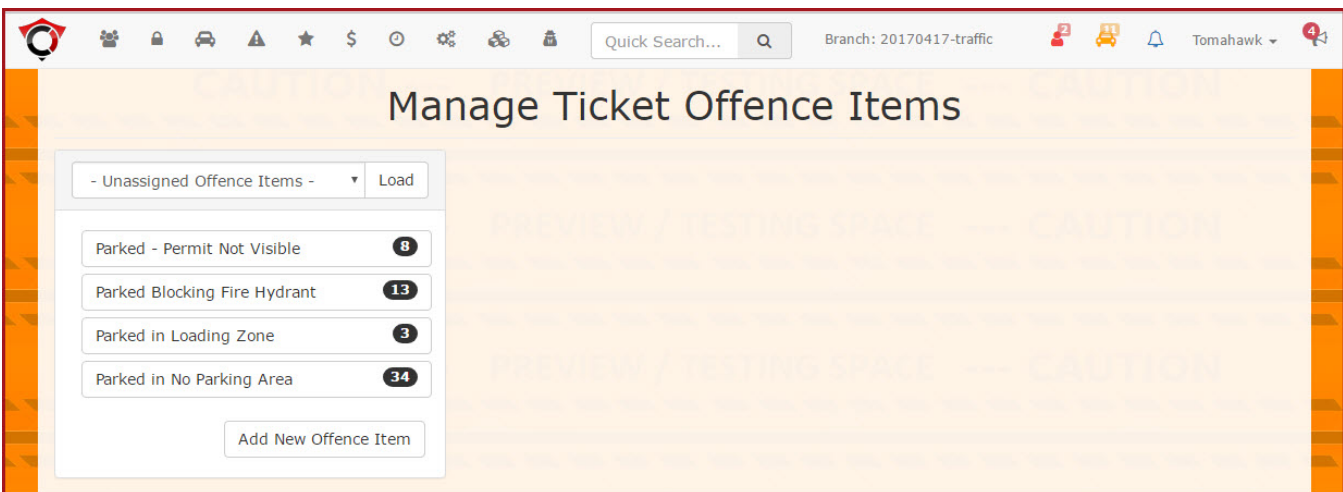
$ Quick Search... Branch: 20170417-traffic 2 11 Tomahawk 4

CAUTION PREVIEW / TESTING SPACE — CAUTION

Manage Ticket Offence Items

- Unassigned Offence Items - Load

PREVIEW / TESTING SPACE — CAUTION

Parked - Permit Not Visible 8

Parked Blocking Fire Hydrant 13

Parked in Loading Zone 3

PREVIEW / TESTING SPACE — CAUTION

Parked in No Parking Area 34

Add New Offence Item